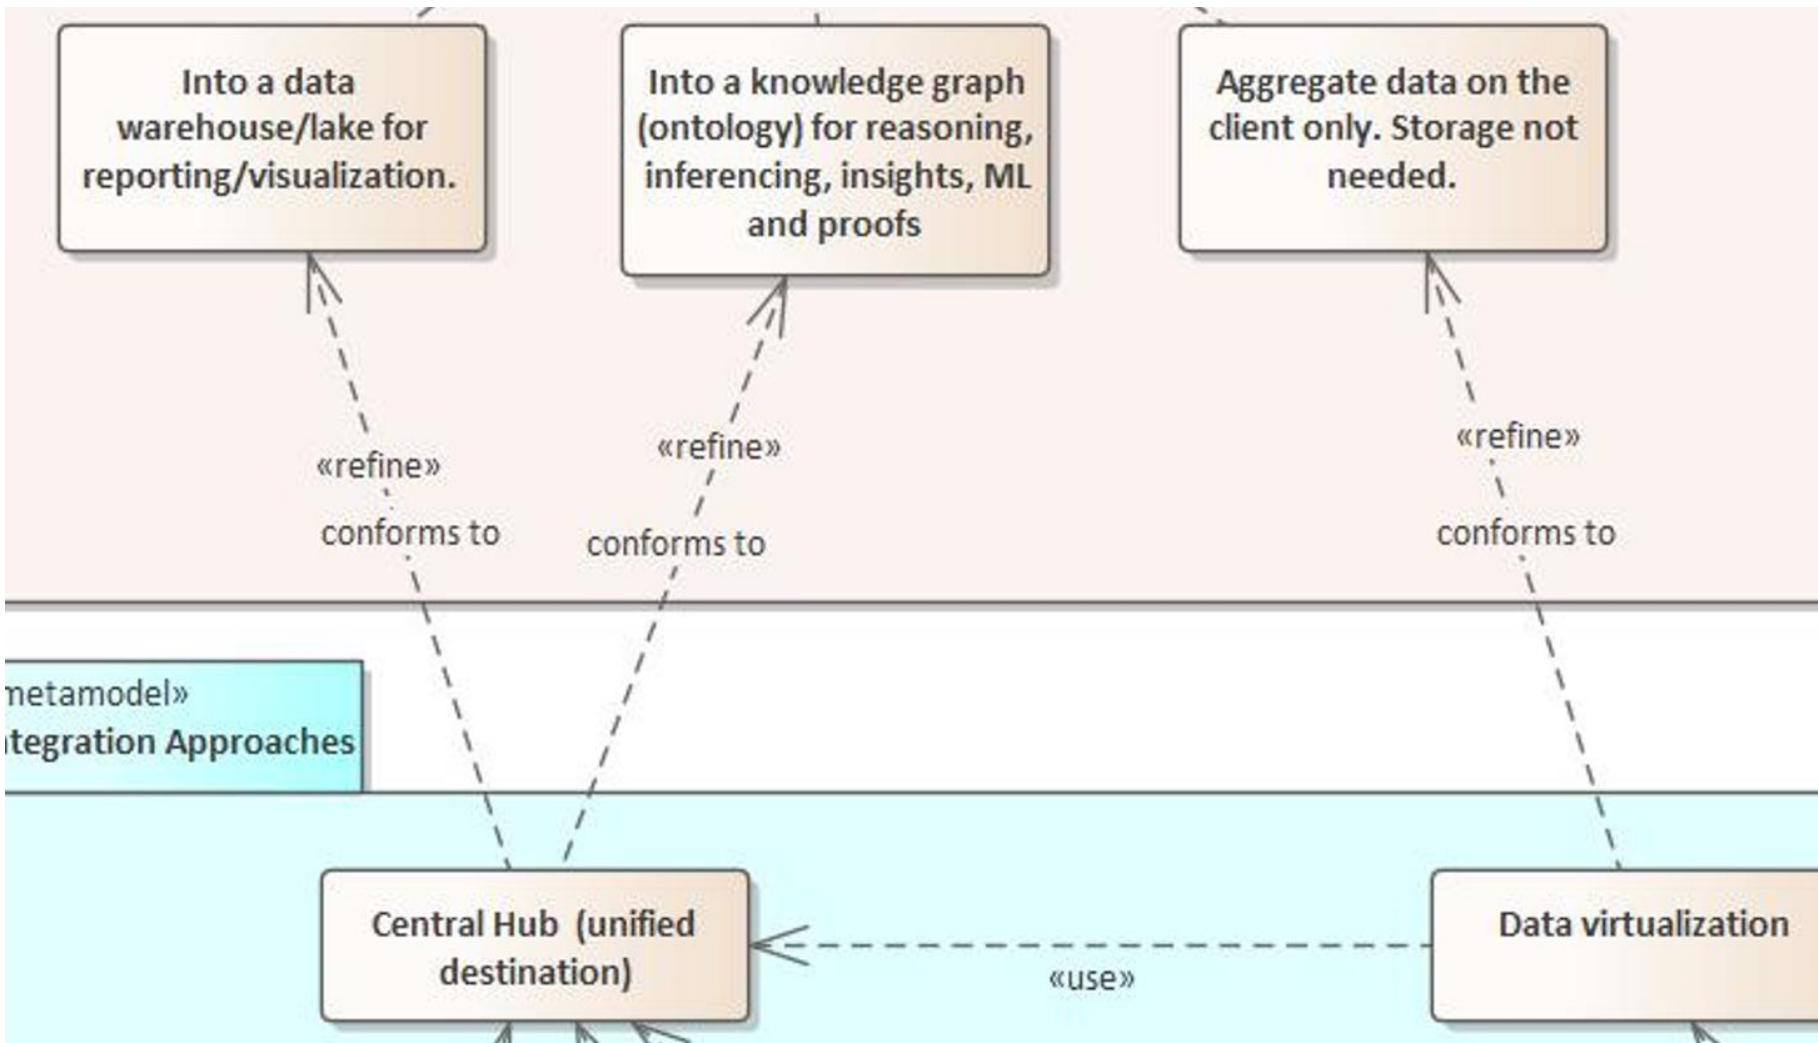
Into a data warehouse/lake for reporting/visualization.

Into a knowledge graph (ontology) for reasoning, inferencing, insights, ML and proofs

Aggregate data on the client only. Storage not needed.

«refine»
conforms to

«refine»
conforms to

«refine»
conforms to

ıetamodel»
ıtegration Approaches

Central Hub (unified destination)

Data virtualization

«use»